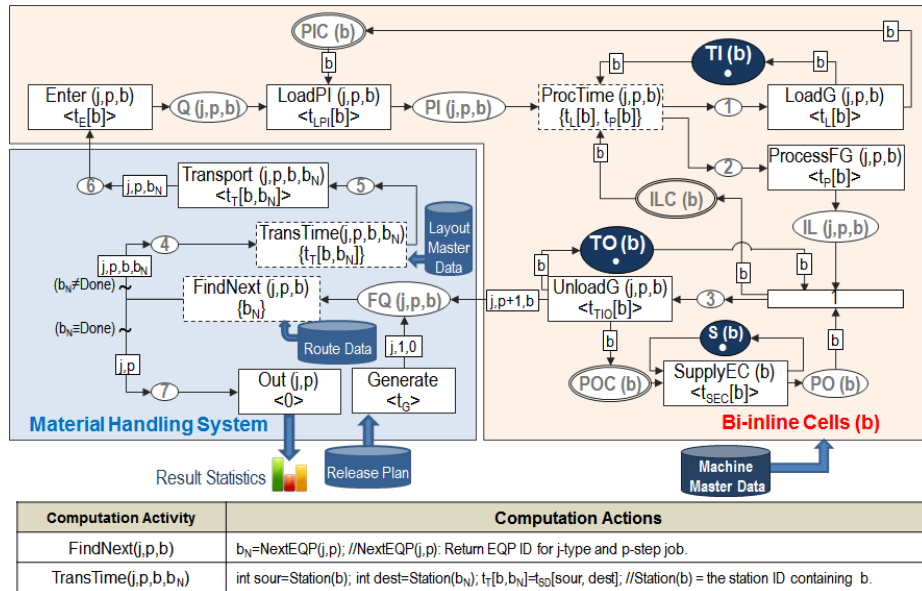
PIC (b)

b

b

TI (b)

b

Enter (j,p,b)
<$t_E$[b]>

Q (j,p,b)

LoadPI (j,p,b)
<$t_{LPI}$[b]>

PI (j,p,b)

ProcTime (j,p,b)
{$t_L$[b], $t_P$[b]}

1

LoadG (j,p,b)
<$t_L$[b]>

b

2

ProcessFG (j,p,b)
<$t_P$[b]>

6

j,p,$b_N$

Transport (j,p,b,$b_N$)
<$t_T$[b,$b_N$]>

5

ILC (b)

TransTime(j,p,b,$b_N$)
{$t_T$[b,$b_N$]}

Layout Master Data

IL (j,p,b)

4

TO (b)

j,p,b,$b_N$

b

b

b

($b_N$≠Done)

FindNext (j,p,b)
{$b_N$}

FQ (j,p,b)

j,p+1,b

UnloadG (j,p,b)
<$t_{TIO}$[b]>

3

($b_N$≡Done)

Route Data

j,1,0

S (b)

j,p

7

Out (j,p)
<0>

Generate
<$t_G$>

POC (b)

SupplyEC (b)
<$t_{SEC}$[b]>

PO (b)

Material Handling System

Bi-inline Cells (b)

Result Statistics

Release Plan

Machine Master Data

| Computation Activity | Computation Actions |
|---|---|
| FindNext(j,p,b) | $b_N$=NextEQP(j,p); //NextEQP(j,p): Return EQP ID for j-type and p-step job. |
| TransTime(j,p,b,$b_N$) | int sour=Station(b); int dest=Station($b_N$); $t_T$[b,$b_N$]=$t_{SD}$[sour, dest]; //Station(b) = the station ID containing b. |